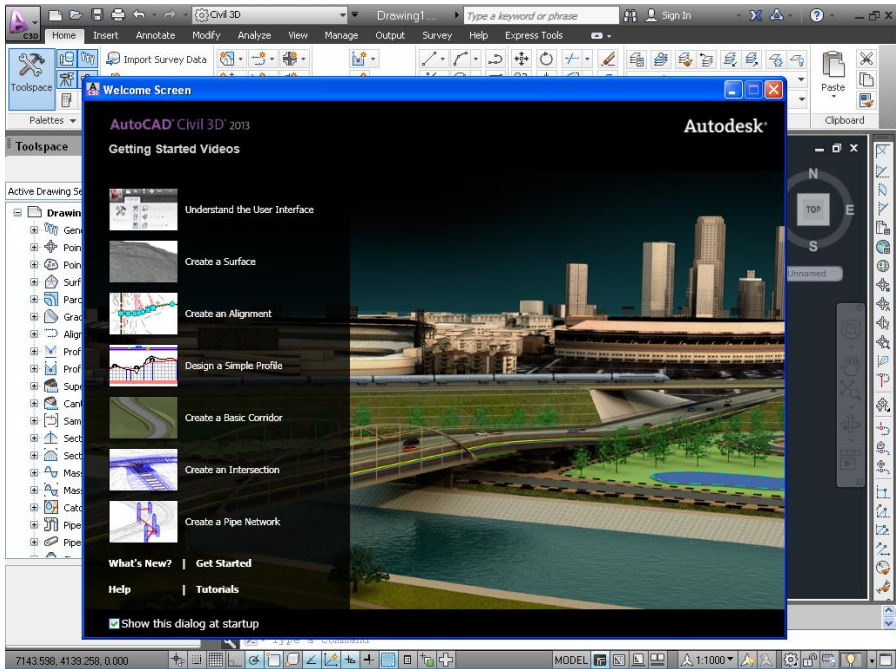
C3D Civil 3D Drawing1... Type a keyword or phrase Sign In

Home Insert Annotate Modify Analyze View Manage Output Survey Help Express Tools

Toolspace Import Survey Data Paste

Palettes Clipboard

Toolspace

Active Drawing Se

Drawin
Gene
Poin
Poin
Surf
Parc
Grad
Align
Prof
Prof
Supe
Can
Sam
Sect
Sect
Mass
Mass
Catc
Pipe
Pipe

Welcome Screen

AutoCAD® Civil 3D® 2013

Autodesk®

Getting Started Videos

Understand the User Interface

Create a Surface

Create an Alignment

Design a Simple Profile

Create a Basic Corridor

Create an Intersection

Create a Pipe Network

What's New? | Get Started

Help | Tutorials

Show this dialog at startup

N
TOP
E
S
Unnamed

Type a command

7143.598, 4139.258, 0.000

MODEL 1:1000